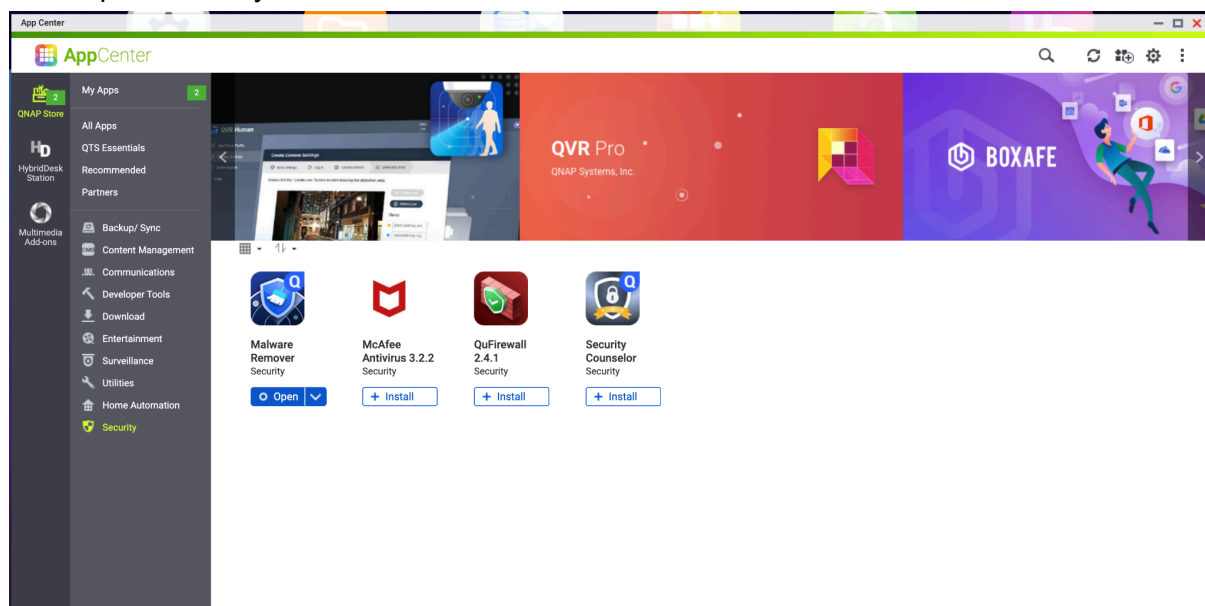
App Center

AppCenter

2
QNAP Store

HybridDesk Station

Multimedia Add-ons

My Apps 2

All Apps
QTS Essentials
Recommended
Partners

Backup/ Sync
Content Management
Communications
Developer Tools
Download
Entertainment
Surveillance
Utilities
Home Automation
Security

QVR Human
Create Contents Settings

QVR Pro
QNAP Systems, Inc.

BOXAFE

Malware Remover
Security
Open

McAfee Antivirus 3.2.2
Security
+ Install

QuFirewall 2.4.1
Security
+ Install

Security Counselor
Security
+ Install